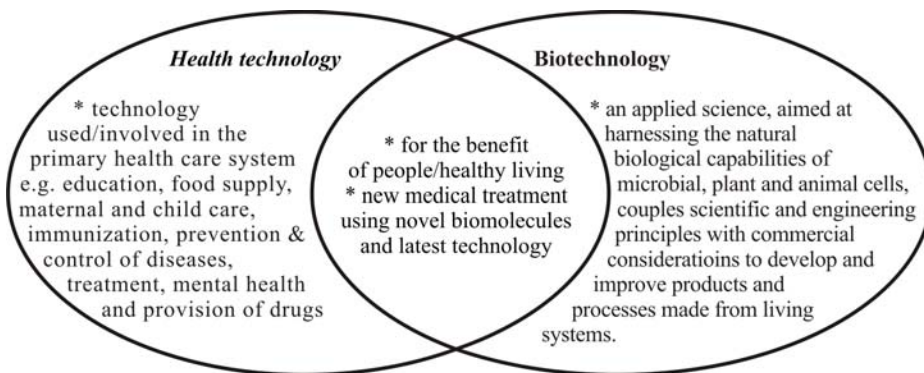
Health technology

* technology used/involved in the primary health care system e.g. education, food supply, maternal and child care, immunization, prevention & control of diseases, treatment, mental health and provision of drugs

* for the benefit of people/healthy living
* new medical treatment using novel biomolecules and latest technology

Biotechnology

* an applied science, aimed at harnessing the natural biological capabilities of microbial, plant and animal cells, couples scientific and engineering principles with commercial consideratioins to develop and improve products and processes made from living systems.